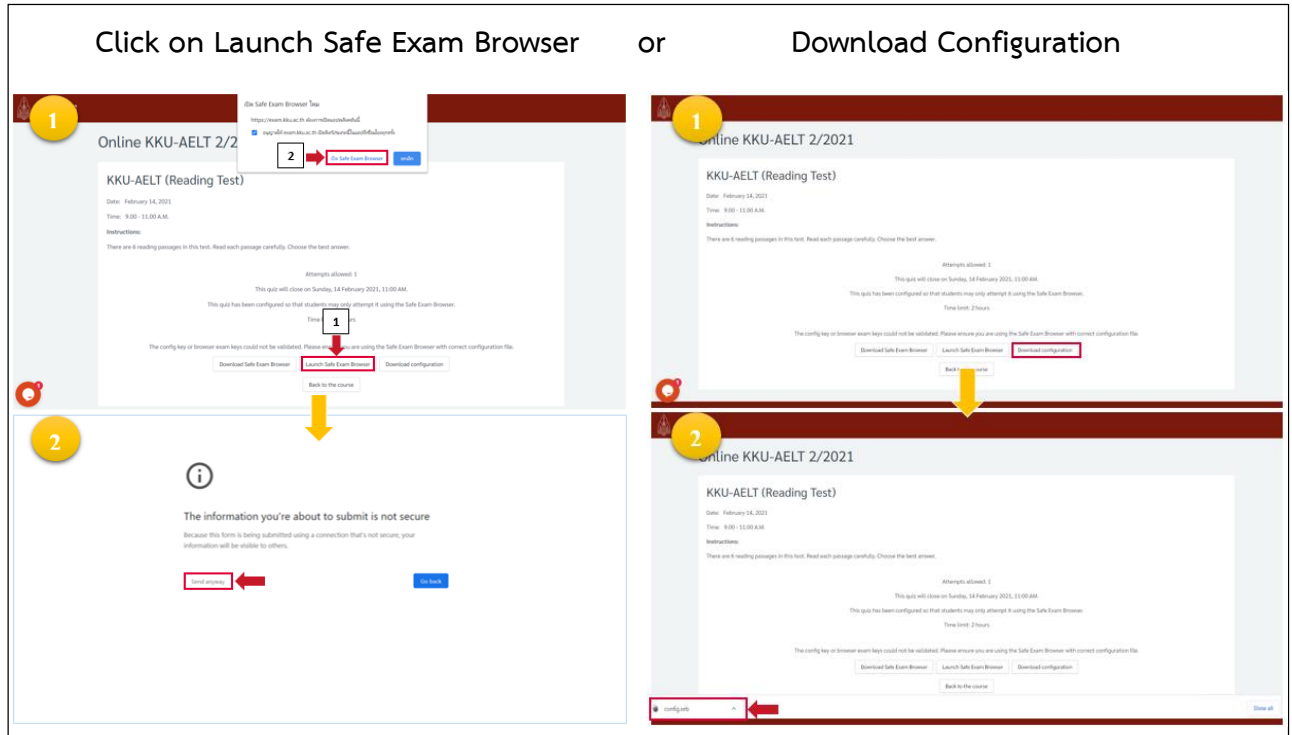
Click on Launch Safe Exam Browser or Download Configuration

1

เปิด Safe Exam Browser ไหม

https://exam.kku.ac.th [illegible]

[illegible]

2

Go Safe Exam Browser

ยกเลิก

Online KKU-AELT 2/2021

KKU-AELT (Reading Test)

Date: February 14, 2021

Time: 9:00 - 11:00 A.M.

Instructions:

There are 6 reading passages in this test. Read each passage carefully. Choose the best answer.

Attempts allowed: 1

This quiz will close on Sunday, 14 February 2021, 11:00 AM.

This quiz has been configured so that students may only attempt it using the Safe Exam Browser.

Time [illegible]rs

1

The config key or browser exam keys could not be validated. Please ensure you are using the Safe Exam Browser with correct configuration file.

Download Safe Exam Browser

Launch Safe Exam Browser

Download configuration

Back to the course

2

The information you're about to submit is not secure

Because this form is being submitted using a connection that's not secure, your information will be visible to others.

Send anyway

Go back

1

Online KKU-AELT 2/2021

KKU-AELT (Reading Test)

Date: February 14, 2021

Time: 9:00 - 11:00 A.M.

Instructions:

There are 6 reading passages in this test. Read each passage carefully. Choose the best answer.

Attempts allowed: 1

This quiz will close on Sunday, 14 February 2021, 11:00 AM.

This quiz has been configured so that students may only attempt it using the Safe Exam Browser.

Time limit: 2 hours

The config key or browser exam keys could not be validated. Please ensure you are using the Safe Exam Browser with correct configuration file.

Download Safe Exam Browser

Launch Safe Exam Browser

Download configuration

Back to the course

2

Online KKU-AELT 2/2021

KKU-AELT (Reading Test)

Date: February 14, 2021

Time: 9:00 - 11:00 A.M.

Instructions:

There are 6 reading passages in this test. Read each passage carefully. Choose the best answer.

Attempts allowed: 1

This quiz will close on Sunday, 14 February 2021, 11:00 AM.

This quiz has been configured so that students may only attempt it using the Safe Exam Browser.

Time limit: 2 hours

The config key or browser exam keys could not be validated. Please ensure you are using the Safe Exam Browser with correct configuration file.

Download Safe Exam Browser

Launch Safe Exam Browser

Download configuration

Back to the course

config.seb

Show all